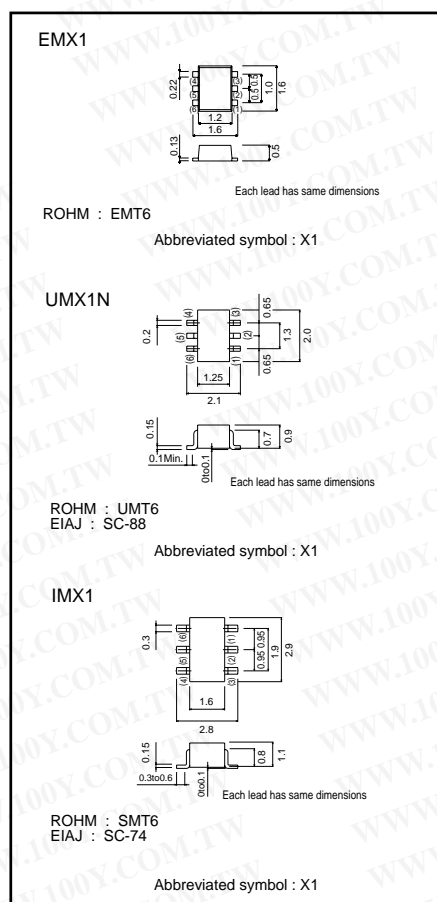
EMX1

0.22
1.2
1.6
0.5
1.0
1.6
0.13
0.5

Each lead has same dimensions

ROHM : EMT6

Abbreviated symbol : X1

UMX1N

0.2
(4)
(5)
(6)
(3)
(2)
(1)
0.65
0.65
1.3
2.0
1.25
2.1
0.15
0.1Min.
0to0.1
0.7
0.9

Each lead has same dimensions

ROHM : UMT6
EIAJ : SC-88

Abbreviated symbol : X1

IMX1

0.3
(6)
(5)
(4)
(1)
(2)
(3)
0.95 0.95
1.9
2.9
1.6
2.8
0.15
0.3to0.6
0to0.1
0.8
1.1

Each lead has same dimensions

ROHM : SMT6
EIAJ : SC-74

Abbreviated symbol : X1

WWW.100Y.COM.TW